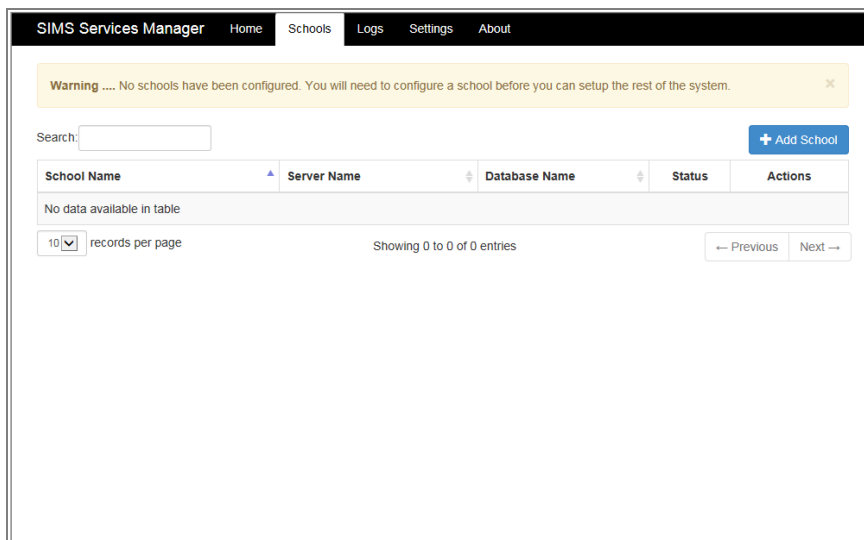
SIMS Services Manager Home Schools Logs Settings About

**Warning ....** No schools have been configured. You will need to configure a school before you can setup the rest of the system. ×

Search:

+ Add School

| School Name | Server Name | Database Name | Status | Actions |
|---|---|---|---|---|
| No data available in table | | | | |

10 records per page

Showing 0 to 0 of 0 entries

← Previous Next →